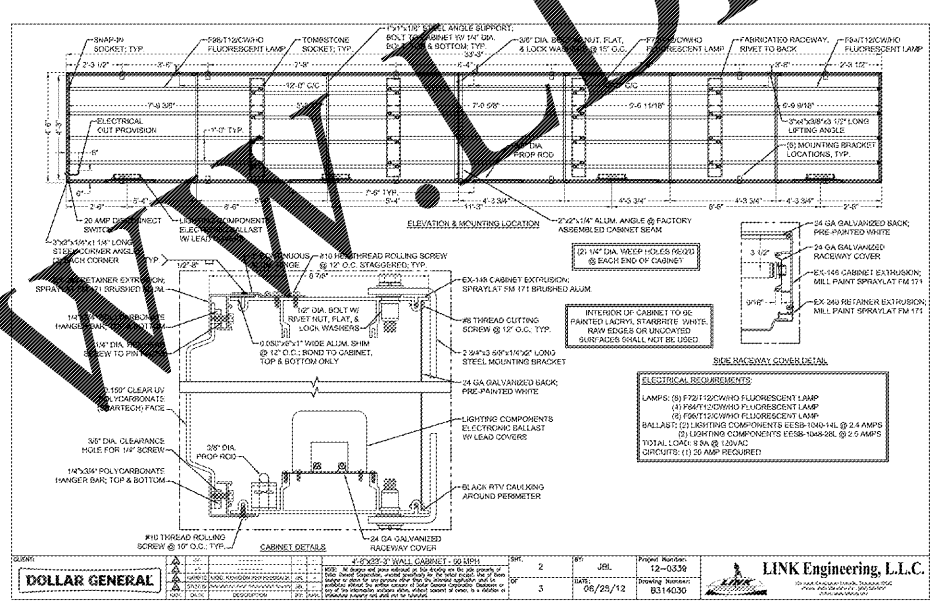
SNAP-IN SOCKET, TYP.

F96/T12/CW/HO FLUORESCENT LAMP

TOMBSTONE SOCKET, TYP.

1"x1"x1/8" STEEL ANGLE SUPPORT, BOLT TO CABINET W/ 1/4" DIA. BOLT TOP & BOTTOM, TYP.

3/8" DIA. BOLT W/ NUT, FLAT, & LOCK WASHERS @ 15" O.C.

F72/T12/CW/HO FLUORESCENT LAMP

FABRICATED RACEWAY, RIVET TO BACK

F84/T12/CW/HO FLUORESCENT LAMP

2'-3 1/2"

3'-6"

2'-9"

12'-0" C/C

33'-3"

C/C

3'-6"

2'-3 1/2"

4'-6"

4'-3"

7'-9 3/8"

7'-0 5/8"

7'-6 11/16"

6'-9 9/16"

ELECTRICAL OUTPUT PROVISION

1'-0" TYP.

DIA. PROP ROD

3"x4"x3/8"x3 1/2" LONG LIFTING ANGLE

(8) MOUNTING BRACKET LOCATIONS, TYP.

7'-6" TYP.

5'-4"

11'-3"

4'-3 3/4"

4'-3 3/4"

8'-8"

4'-3 3/4"

4'-3 3/4"

20 AMP DISCONNECT SWITCH

LIGHTING COMPONENTS ELECTRONIC BALLAST W/ LEAD COVERS

3"x3"x3/4"x1 1/4" LONG STEEL CORNER ANGLE @ EACH CORNER

ELEVATION & MOUNTING LOCATION

2"x2"x1/4" ALUM. ANGLE @ FACTORY ASSEMBLED CABINET SEAM

24 GA GALVANIZED BACK, PRE-PAINTED WHITE

24 GA GALVANIZED RACEWAY COVER

EX-146 CABINET EXTRUSION, MILL PAINT SPRAYLAT FM 171

EX-240 RETAINER EXTRUSION, MILL PAINT SPRAYLAT FM 171

3 1/2"

9/16"

SIDE RACEWAY COVER DETAIL

(2) 1/4" DIA. WEEP HOLES (6)(2) @ EACH END OF CABINET

INTERIOR OF CABINET TO BE PAINTED LACRYL STARBRITE WHITE. RAW EDGES OR UNCOATED SURFACES SHALL NOT BE USED

RETAINER EXTRUSION, SPRAYLAT FM 171 BRUSHED ALUM.

CONTINUOUS FLANGE

#10 HEX THREAD ROLLING SCREW @ 12" O.C. STAGGERED, TYP.

6 7/8"

EX-146 CABINET EXTRUSION, SPRAYLAT FM 171 BRUSHED ALUM.

1/4"x3/4" POLYCARBONATE HANGER BAR, TOP & BOTTOM

SCREW TO PIN FACE

1/2" DIA. BOLT W/ RIVET NUT, FLAT, & LOCK WASHERS

0.050"x6"x1" WIDE ALUM. SHIM @ 12" O.C.; BOND TO CABINET, TOP & BOTTOM ONLY

#8 THREAD CUTTING SCREW @ 12" O.C. TYP.

2 3/4"x3 5/8"x1/4"x2" LONG STEEL MOUNTING BRACKET

.150" CLEAR UV POLYCARBONATE (STARTECH) FACE

24 GA GALVANIZED BACK, PRE-PAINTED WHITE

LIGHTING COMPONENTS ELECTRONIC BALLAST W/ LEAD COVERS

3/8" DIA. CLEARANCE HOLE FOR 1/4" SCREW

3/8" DIA. PROP ROD

1/4"x3/4" POLYCARBONATE HANGER BAR, TOP & BOTTOM

BLACK RTV CAULKING AROUND PERIMETER

#10 THREAD ROLLING SCREW @ 10" O.C., TYP.

24 GA GALVANIZED RACEWAY COVER

CABINET DETAILS

ELECTRICAL REQUIREMENTS:

LAMPS: (8) F72/T12/CW/HO FLUORESCENT LAMP
(4) F84/T12/CW/HO FLUORESCENT LAMP
(8) F96/T12/CW/HO FLUORESCENT LAMP
BALLAST: (2) LIGHTING COMPONENTS EESB-1040-14L @ 2.4 AMPS
(2) LIGHTING COMPONENTS EESB-1048-28L @ 2.5 AMPS
TOTAL LOAD: 9.8A @ 120VAC
CIRCUITS: (1) 20 AMP REQUIRED

CLIENT:
DOLLAR GENERAL

4'-6"x33'-3" WALL CABINET - 90 MPH

SHT. 2 OF 3

BY: JBL

DATE: 08/29/12

Project Number: 12-0339

Drawing Number: B314030

LINK Engineering, L.L.C.